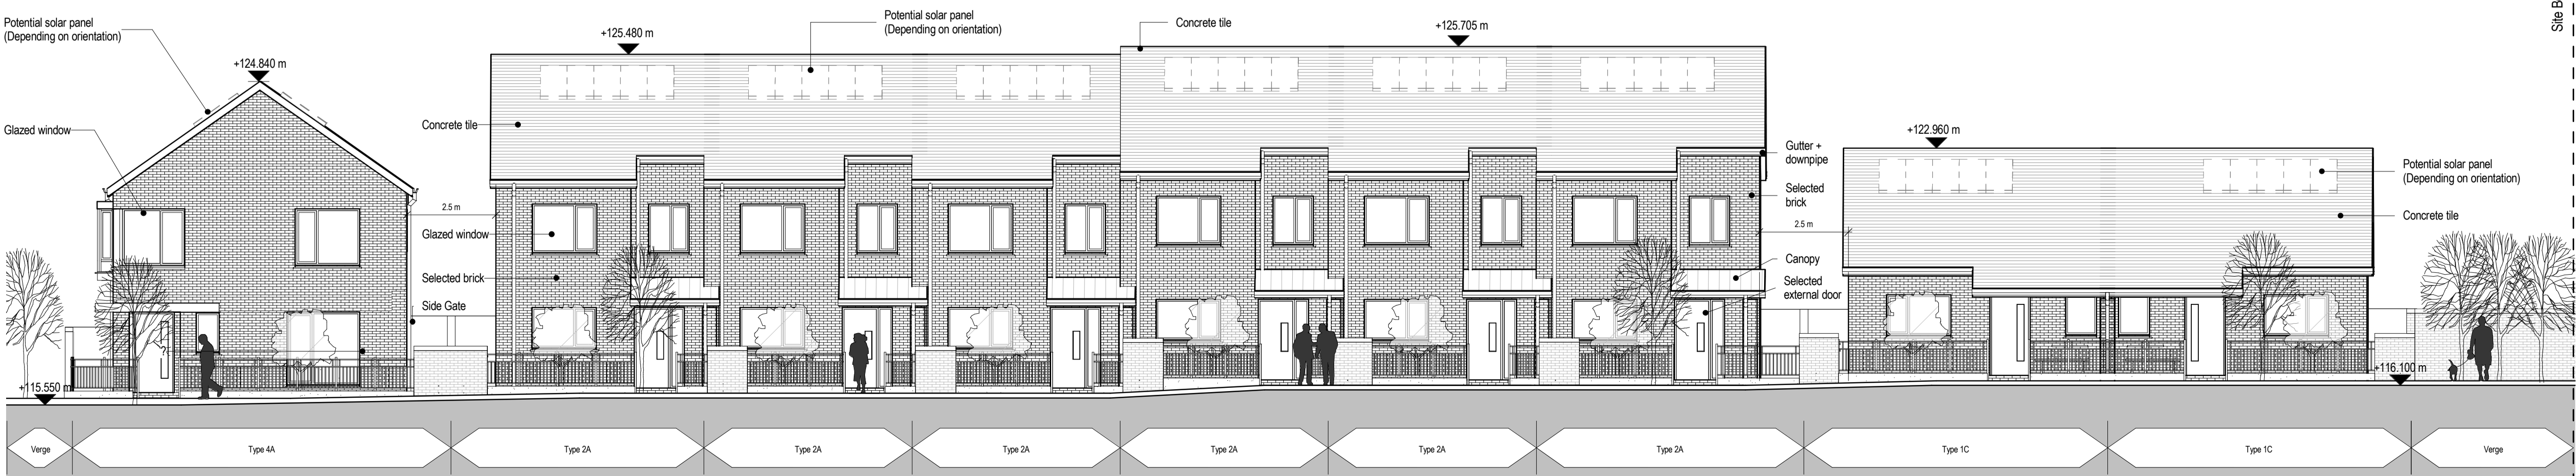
Potential solar panel
(Depending on orientation)

+124.840 m

Glazed window

+125.480 m

Potential solar panel
(Depending on orientation)

Concrete tile

Concrete tile

+125.705 m

Site B

Gutter + downpipe

Selected brick

2.5 m

Glazed window

Selected brick

Side Gate

2.5 m

+122.960 m

Potential solar panel
(Depending on orientation)

Concrete tile

Canopy

Selected external door

+115.550 m

+116.100 m

| Verge | Type 4A | Type 2A | Type 2A | Type 2A | Type 2A | Type 2A | Type 2A | Type 1C | Type 1C | Verge |